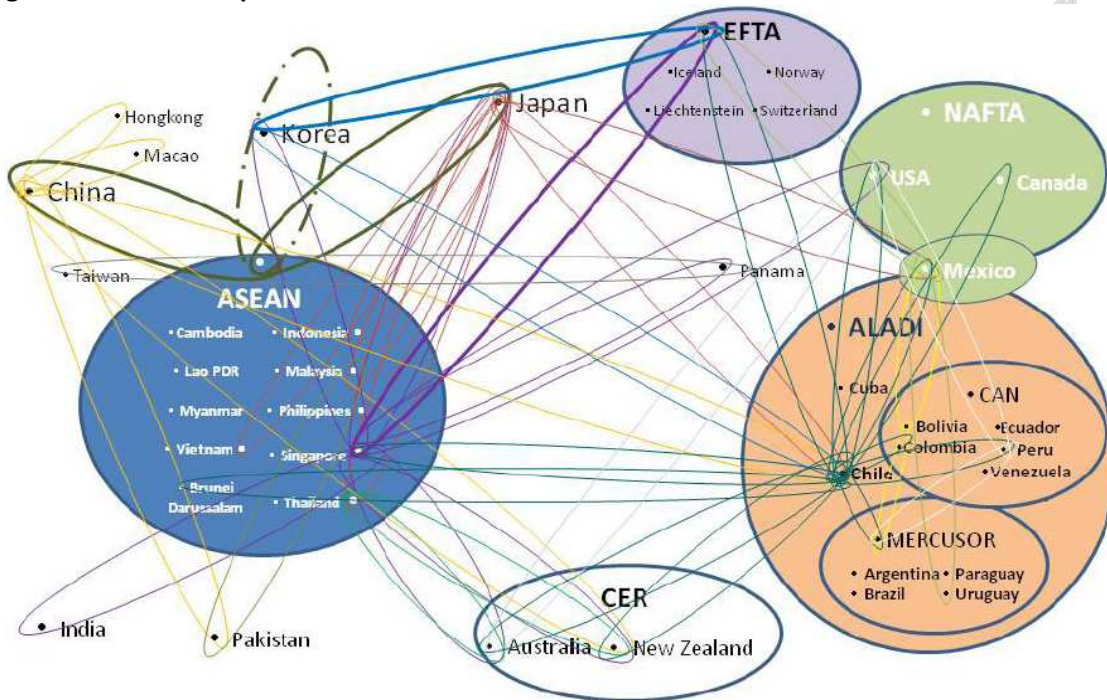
EFTA
Iceland
Norway
Liechtenstein
Switzerland
Japan
Hongkong
Korea
Macao
China
NAFTA
USA
Canada
Taiwan
Panama
Mexico
ASEAN
Cambodia
Indonesia
Lao PDR
Malaysia
Myanmar
Philippines
Vietnam
Singapore
Brunei Darussalam
Thailand
ALADI
Cuba
CAN
Bolivia
Ecuador
Colombia
Peru
Chile
Venezuela
MERCUSOR
Argentina
Paraguay
Brazil
Uruguay
CER
India
Pakistan
Australia
New Zealand